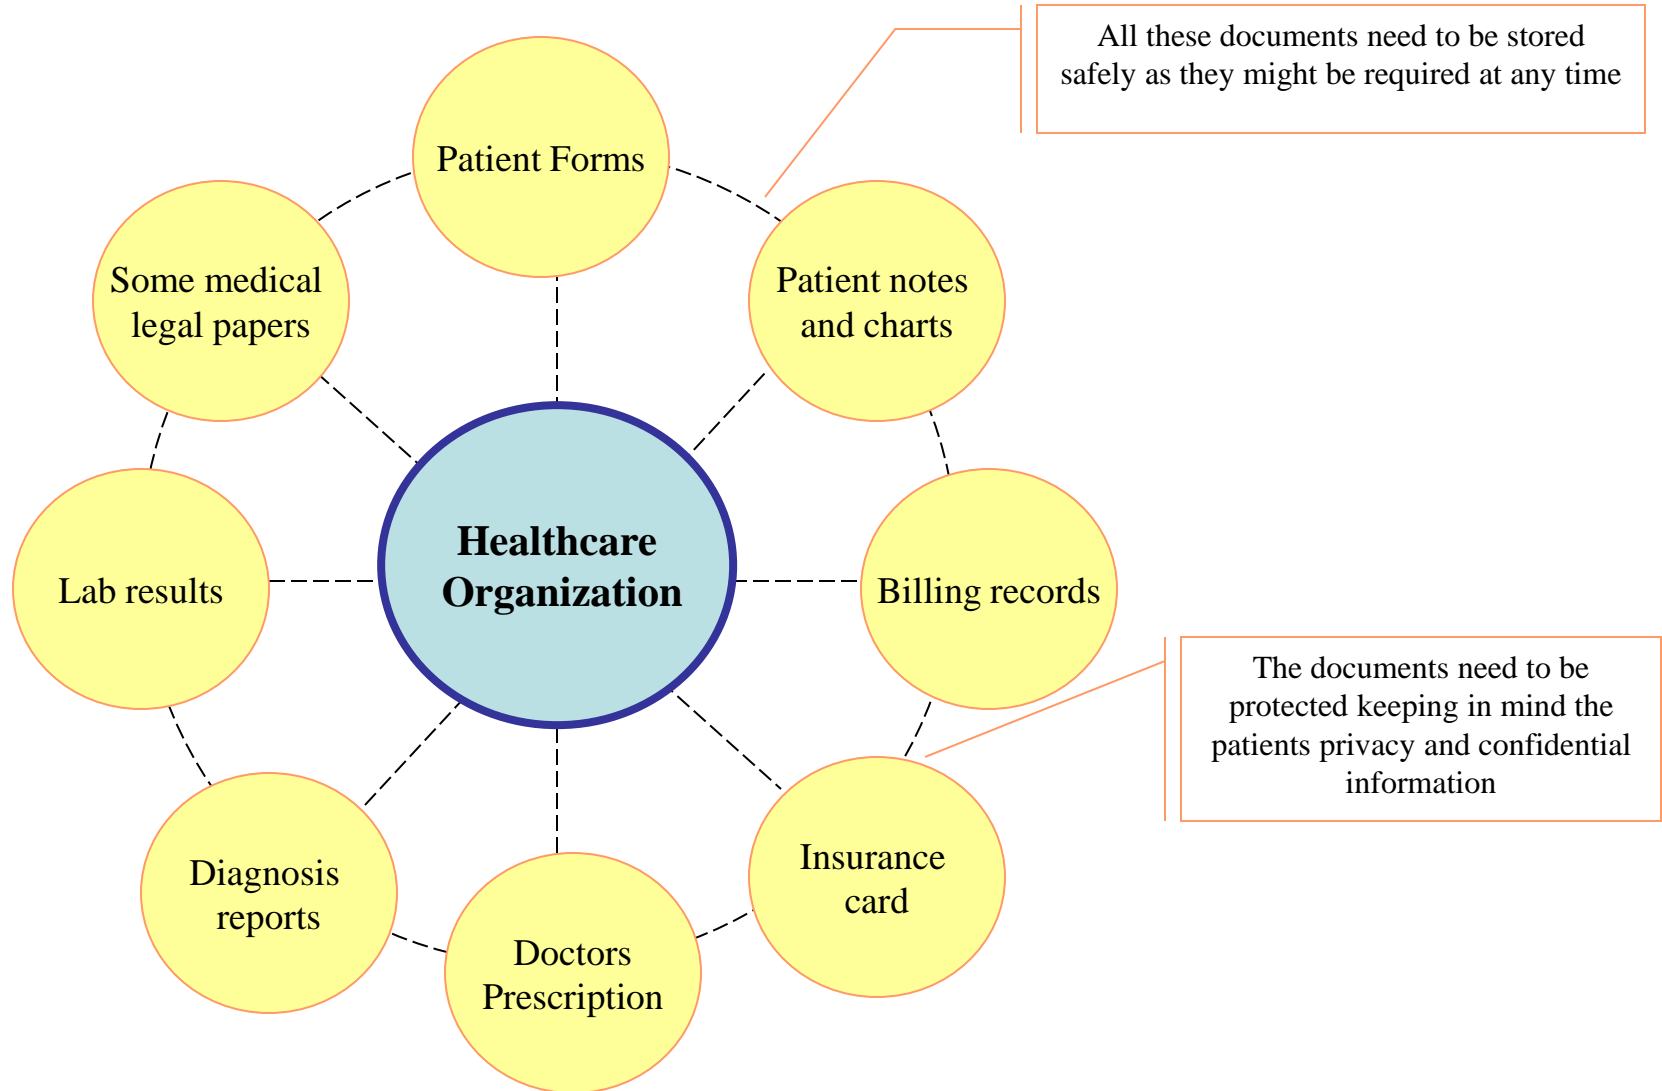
All these documents need to be stored safely as they might be required at any time

Patient Forms

Some medical legal papers

Patient notes and charts

Healthcare Organization

Lab results

Billing records

The documents need to be protected keeping in mind the patients privacy and confidential information

Insurance card

Diagnosis reports

Doctors Prescription